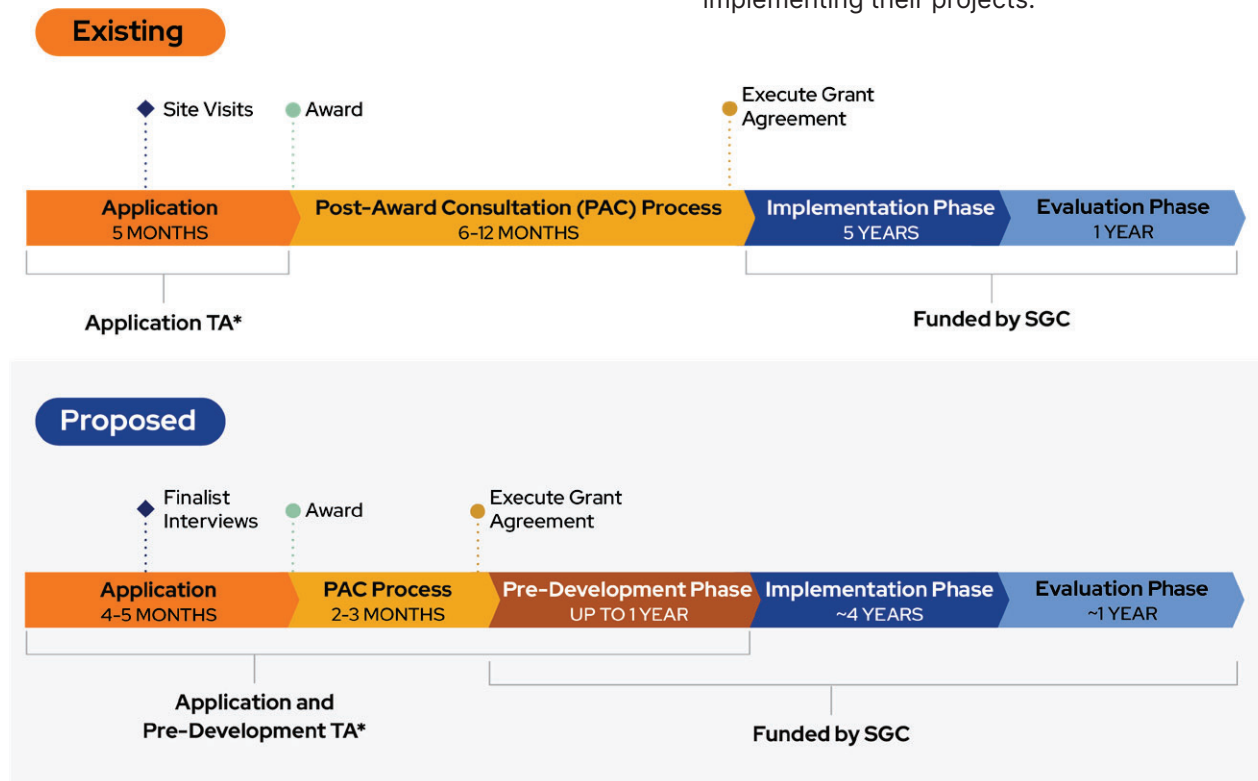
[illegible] implementing their projects.

Existing

Site Visits

Award

Execute Grant Agreement

Application
5 MONTHS

Post-Award Consultation (PAC) Process
6-12 MONTHS

Implementation Phase
5 YEARS

Evaluation Phase
1 YEAR

Application TA*

Funded by SGC

Proposed

Finalist Interviews

Award

Execute Grant Agreement

Application
4-5 MONTHS

PAC Process
2-3 MONTHS

Pre-Development Phase
UP TO 1 YEAR

Implementation Phase
~4 YEARS

Evaluation Phase
~1 YEAR

Application and Pre-Development TA*

Funded by SGC